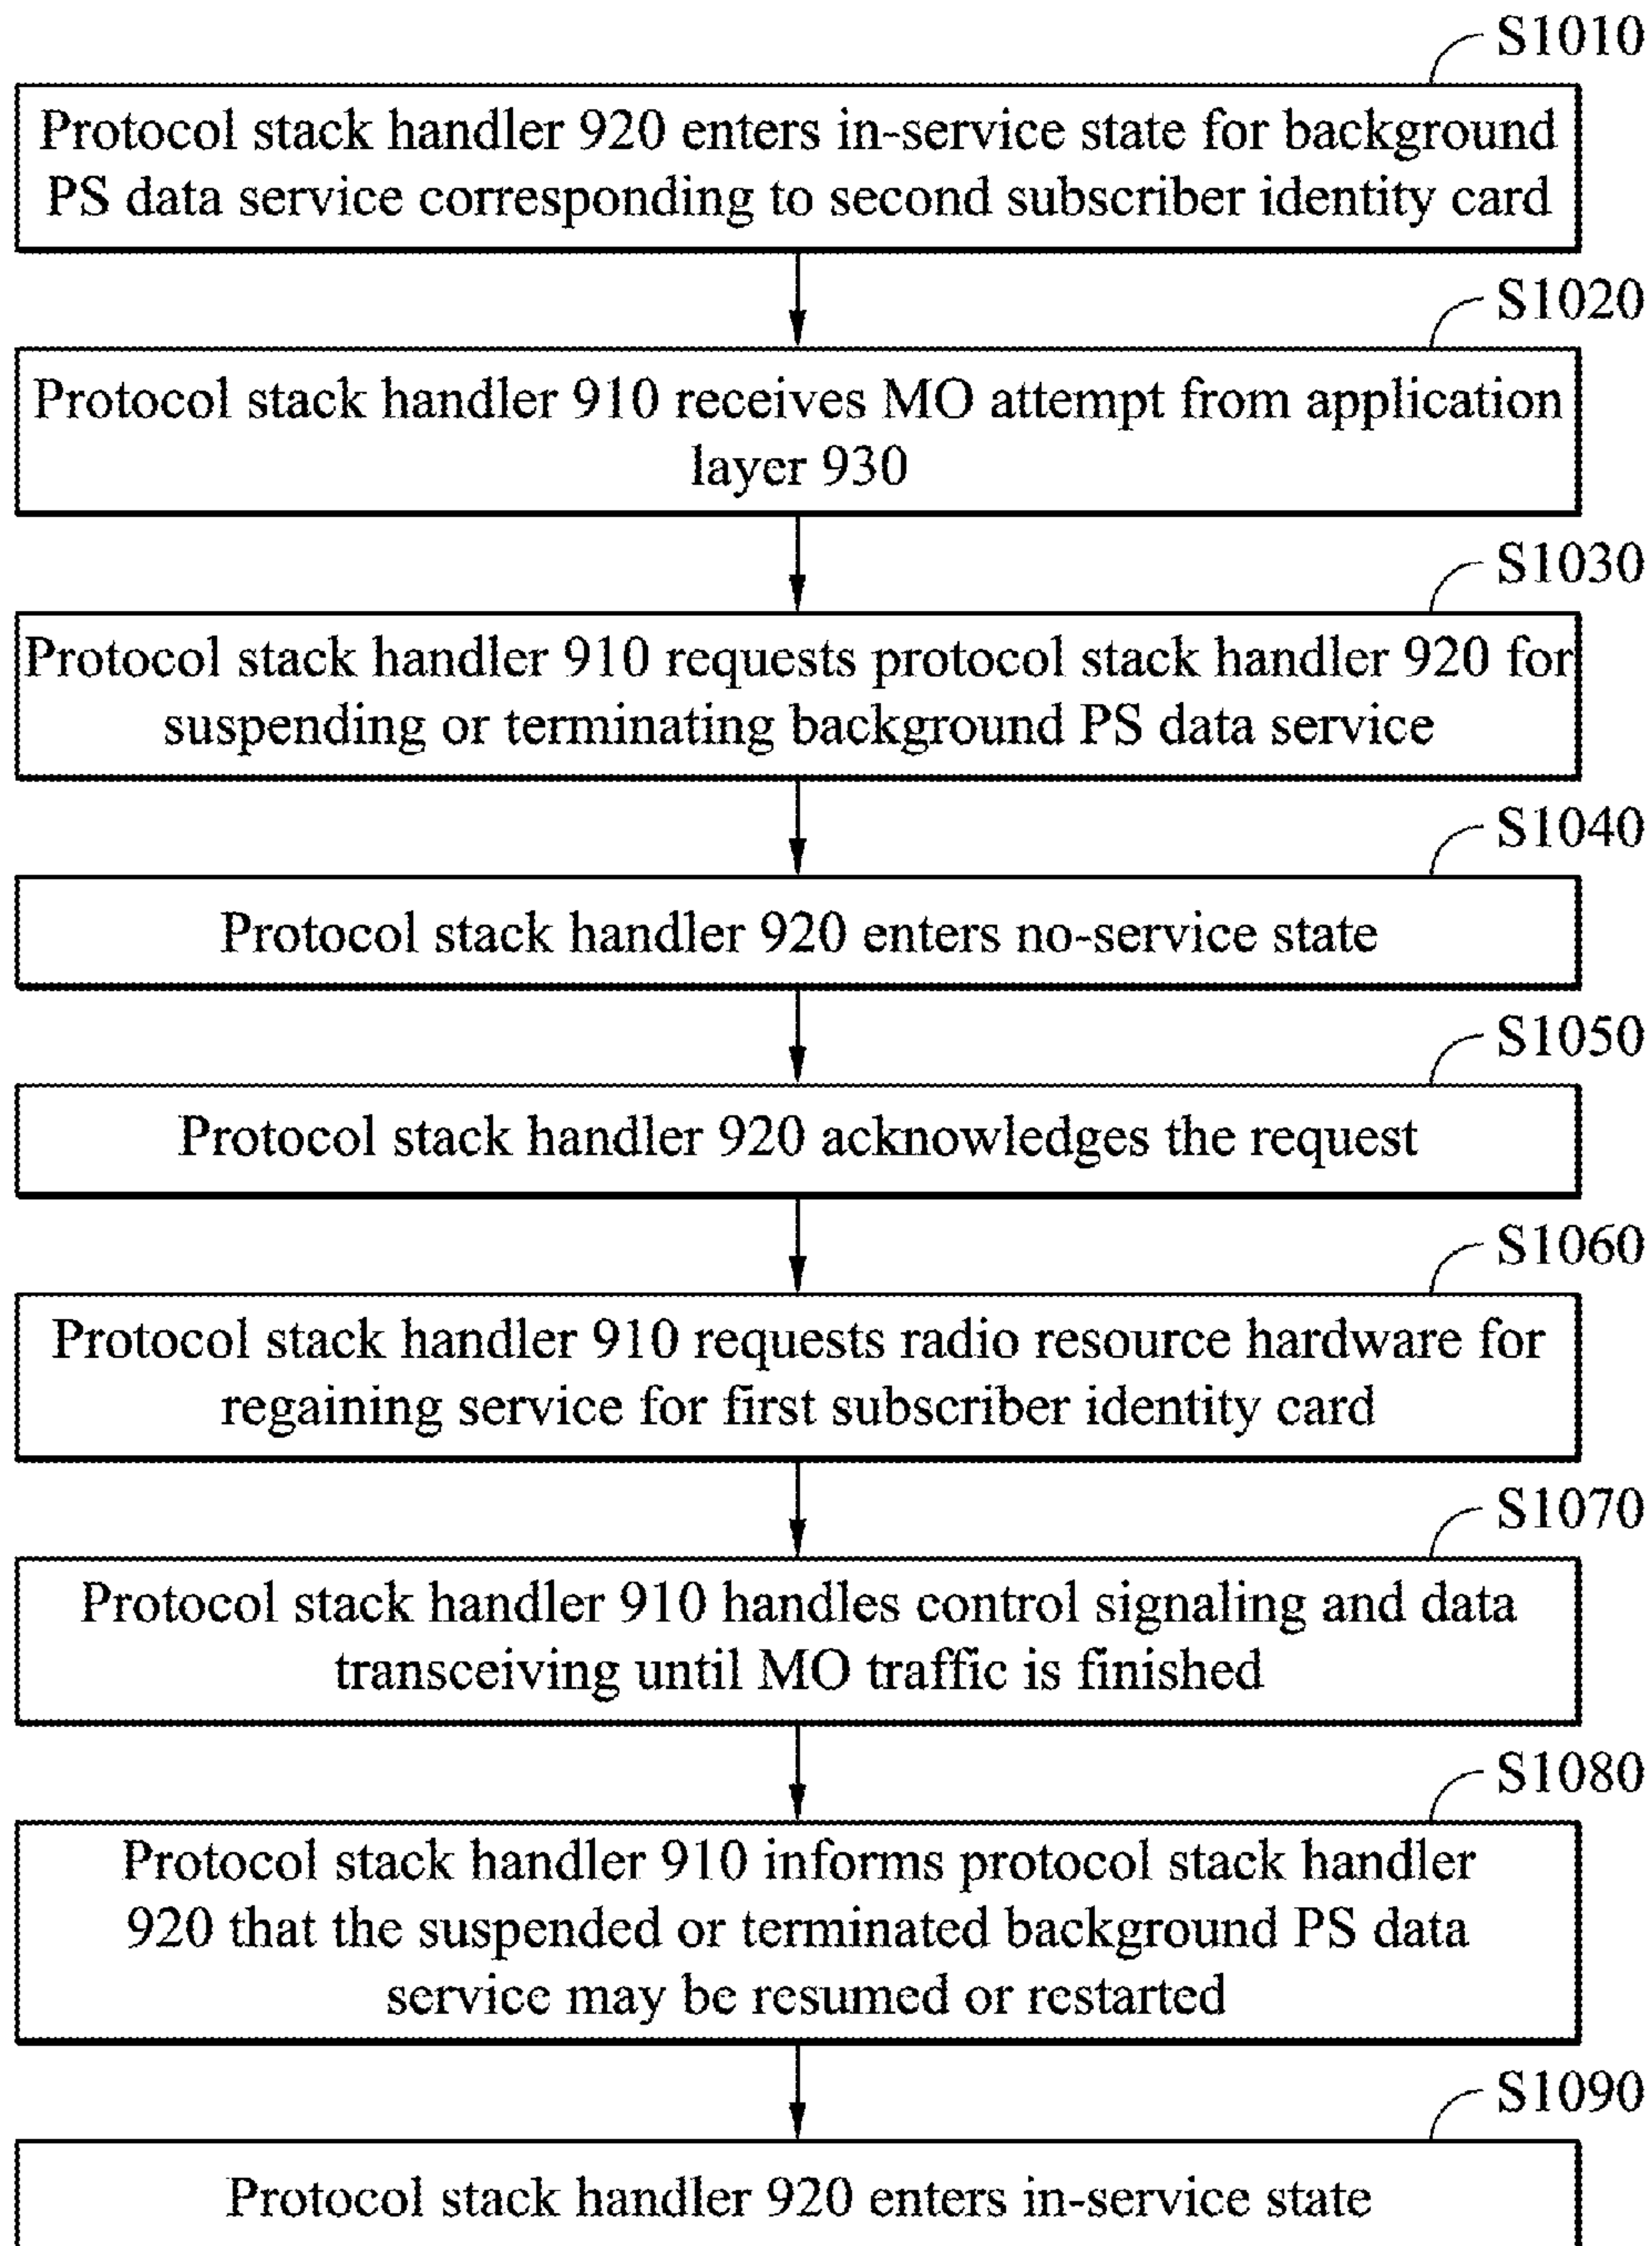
S1010

Protocol stack handler 920 enters in-service state for background PS data service corresponding to second subscriber identity card

S1020

Protocol stack handler 910 receives MO attempt from application layer 930

S1030

Protocol stack handler 910 requests protocol stack handler 920 for suspending or terminating background PS data service

S1040

Protocol stack handler 920 enters no-service state

S1050

Protocol stack handler 920 acknowledges the request

S1060

Protocol stack handler 910 requests radio resource hardware for regaining service for first subscriber identity card

S1070

Protocol stack handler 910 handles control signaling and data transceiving until MO traffic is finished

S1080

Protocol stack handler 910 informs protocol stack handler 920 that the suspended or terminated background PS data service may be resumed or restarted

S1090

Protocol stack handler 920 enters in-service state